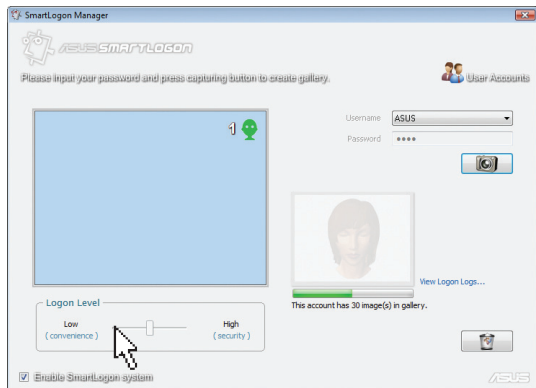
SmartLogon Manager

ASUS SMARTLOGON

Please input your password and press capturing button to create gallery.

User Accounts

1

Username ASUS

Password ••••

View Logon Logs...

This account has 30 image(s) in gallery.

Logon Level

Low
( convenience )

High
( security )

Enable SmartLogon system

ASUS